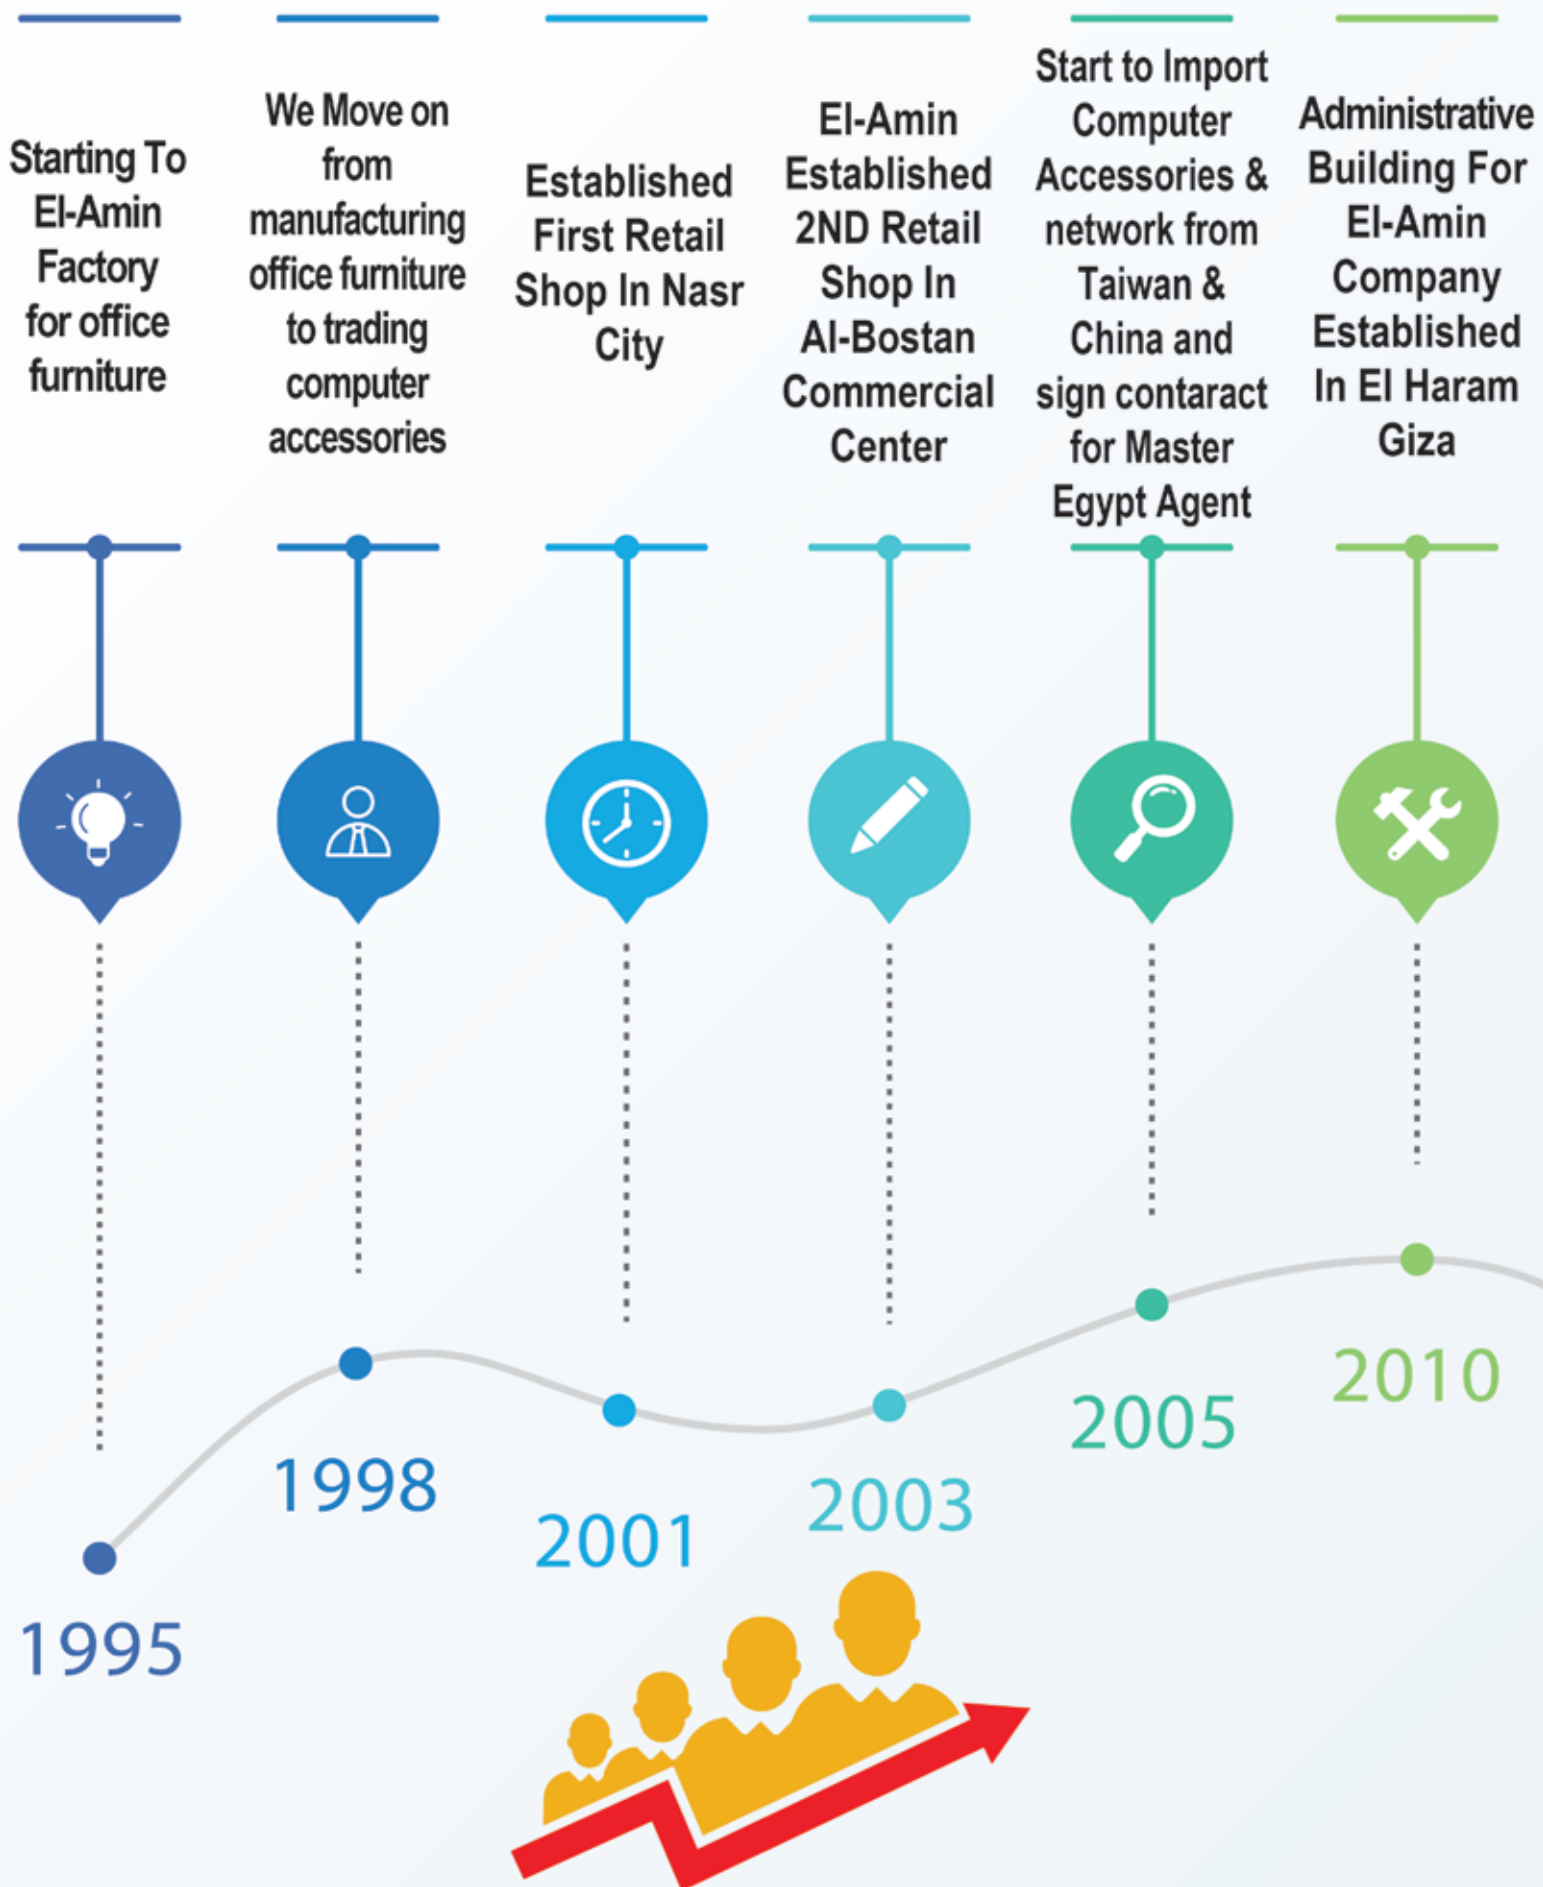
Starting To El-Amin Factory for office furniture

We Move on from manufacturing office furniture to trading computer accessories

Established First Retail Shop In Nasr City

El-Amin Established 2ND Retail Shop In Al-Bostan Commercial Center

Start to Import Computer Accessories & network from Taiwan & China and sign contaract for Master Egypt Agent

Administrative Building For El-Amin Company Established In El Haram Giza

1998

2005

2010

2001

2003

1995